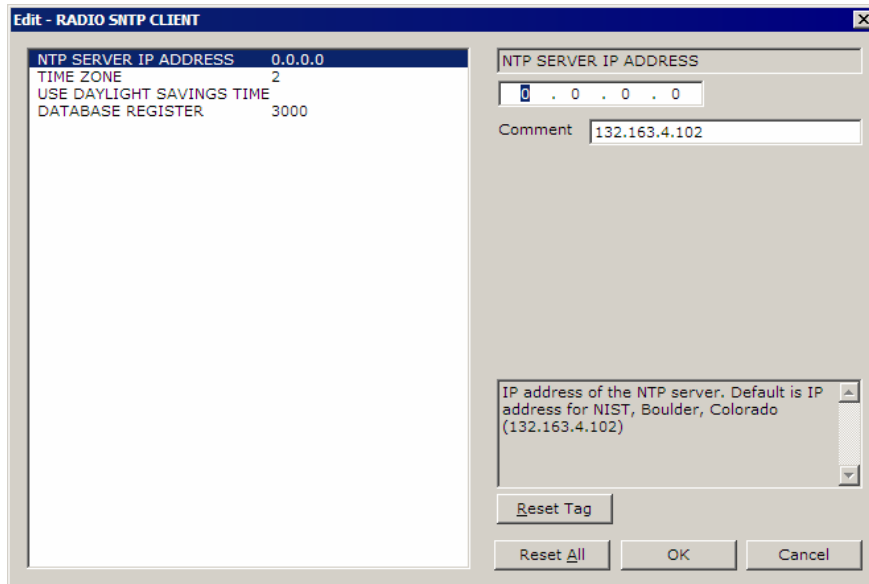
Edit - RADIO SNTP CLIENT

| | |
|---|---|
| NTP SERVER IP ADDRESS | 0.0.0.0 |
| TIME ZONE | 2 |
| USE DAYLIGHT SAVINGS TIME | |
| DATABASE REGISTER | 3000 |

NTP SERVER IP ADDRESS

0 . 0 . 0 . 0

Comment 132.163.4.102

IP address of the NTP server. Default is IP address for NIST, Boulder, Colorado (132.163.4.102)

Reset Tag

Reset All

OK

Cancel